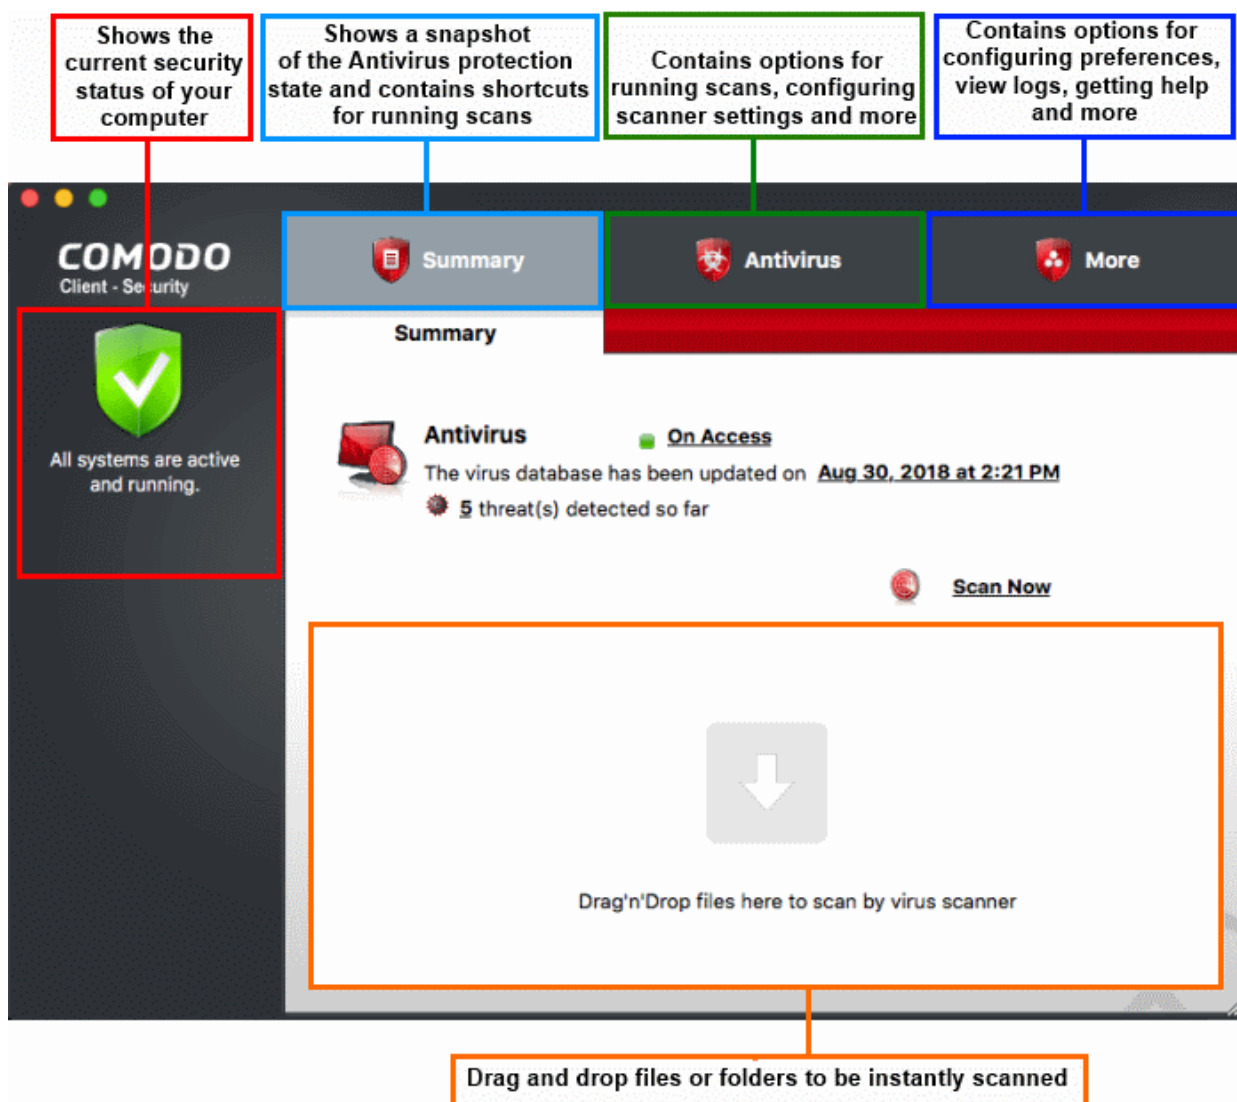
Shows the current security status of your computer

Shows a snapshot of the Antivirus protection state and contains shortcuts for running scans

Contains options for running scans, configuring scanner settings and more

Contains options for configuring preferences, view logs, getting help and more

COMODO
Client - Security

Summary

Antivirus

More

Summary

All systems are active and running.

Antivirus

On Access

The virus database has been updated on Aug 30, 2018 at 2:21 PM

5 threat(s) detected so far

Scan Now

Drag'n'Drop files here to scan by virus scanner

Drag and drop files or folders to be instantly scanned